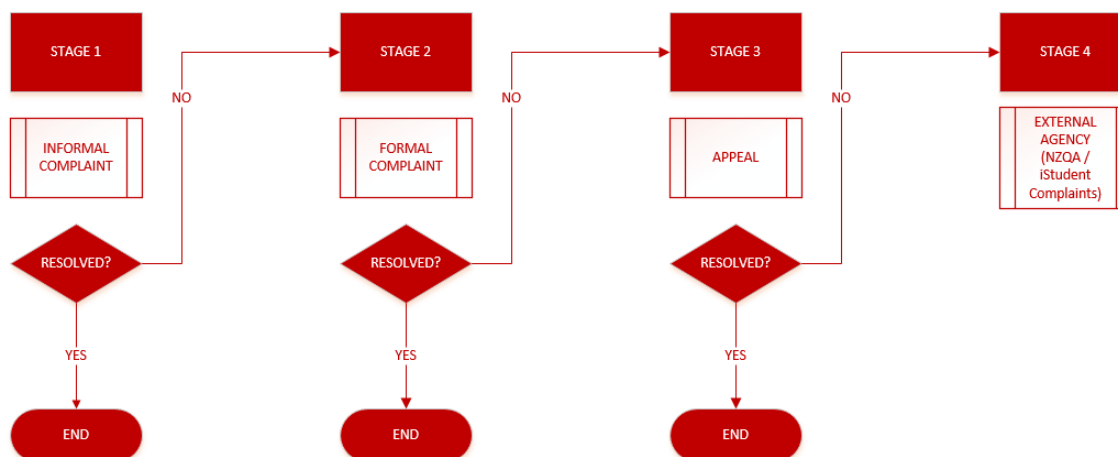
STAGE 1

INFORMAL COMPLAINT

RESOLVED?

YES

END

NO

STAGE 2

FORMAL COMPLAINT

RESOLVED?

YES

END

NO

STAGE 3

APPEAL

RESOLVED?

YES

END

NO

STAGE 4

EXTERNAL AGENCY (NZQA / iStudent Complaints)